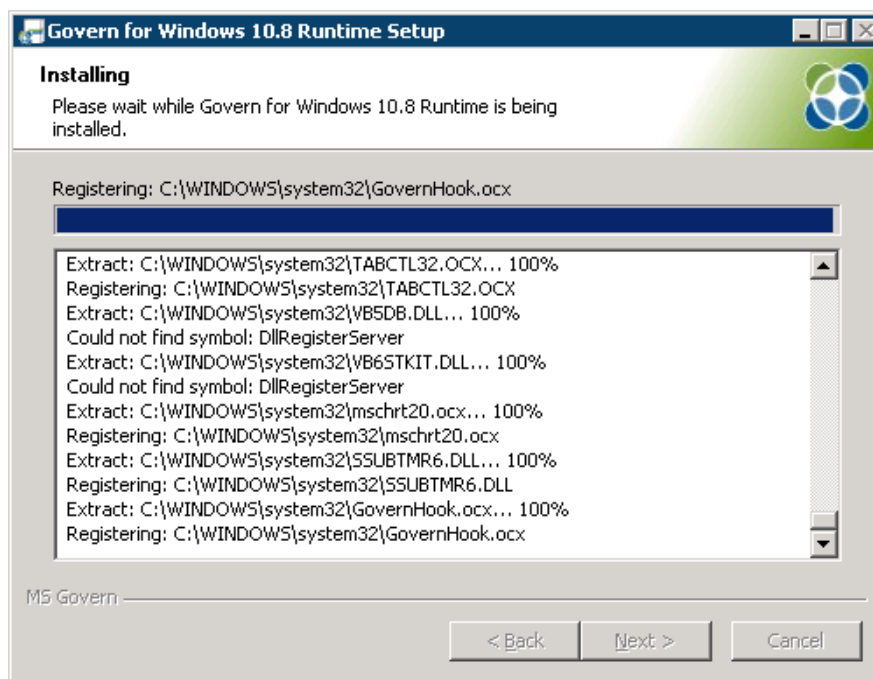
Govern for Windows 10.8 Runtime Setup

Installing

Please wait while Govern for Windows 10.8 Runtime is being installed.

Registering: C:\WINDOWS\system32\GovernHook.ocx

Extract: C:\WINDOWS\system32\TABCTL32.OCX... 100%
Registering: C:\WINDOWS\system32\TABCTL32.OCX
Extract: C:\WINDOWS\system32\VB5DB.DLL... 100%
Could not find symbol: DllRegisterServer
Extract: C:\WINDOWS\system32\VB6STKIT.DLL... 100%
Could not find symbol: DllRegisterServer
Extract: C:\WINDOWS\system32\mschrt20.ocx... 100%
Registering: C:\WINDOWS\system32\mschrt20.ocx
Extract: C:\WINDOWS\system32\SSUBTMR6.DLL... 100%
Registering: C:\WINDOWS\system32\SSUBTMR6.DLL
Extract: C:\WINDOWS\system32\GovernHook.ocx... 100%
Registering: C:\WINDOWS\system32\GovernHook.ocx

MS Govern

< Back Next > Cancel